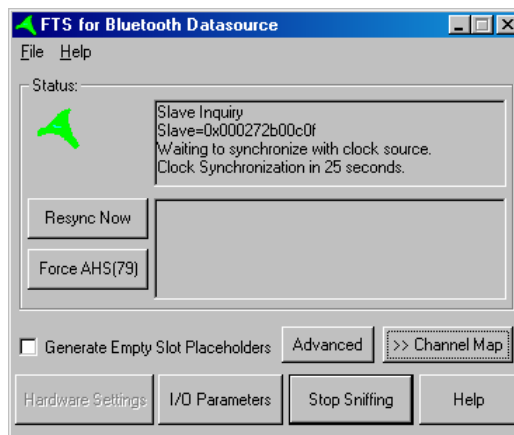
FTS for Bluetooth Datasource

File Help

Status:

Slave Inquiry
Slave=0x000272b00c0f
Waiting to synchronize with clock source.
Clock Synchronization in 25 seconds.

Resync Now

Force AHS(79)

Generate Empty Slot Placeholders

Advanced

>> Channel Map

Hardware Settings

I/O Parameters

Stop Sniffing

Help